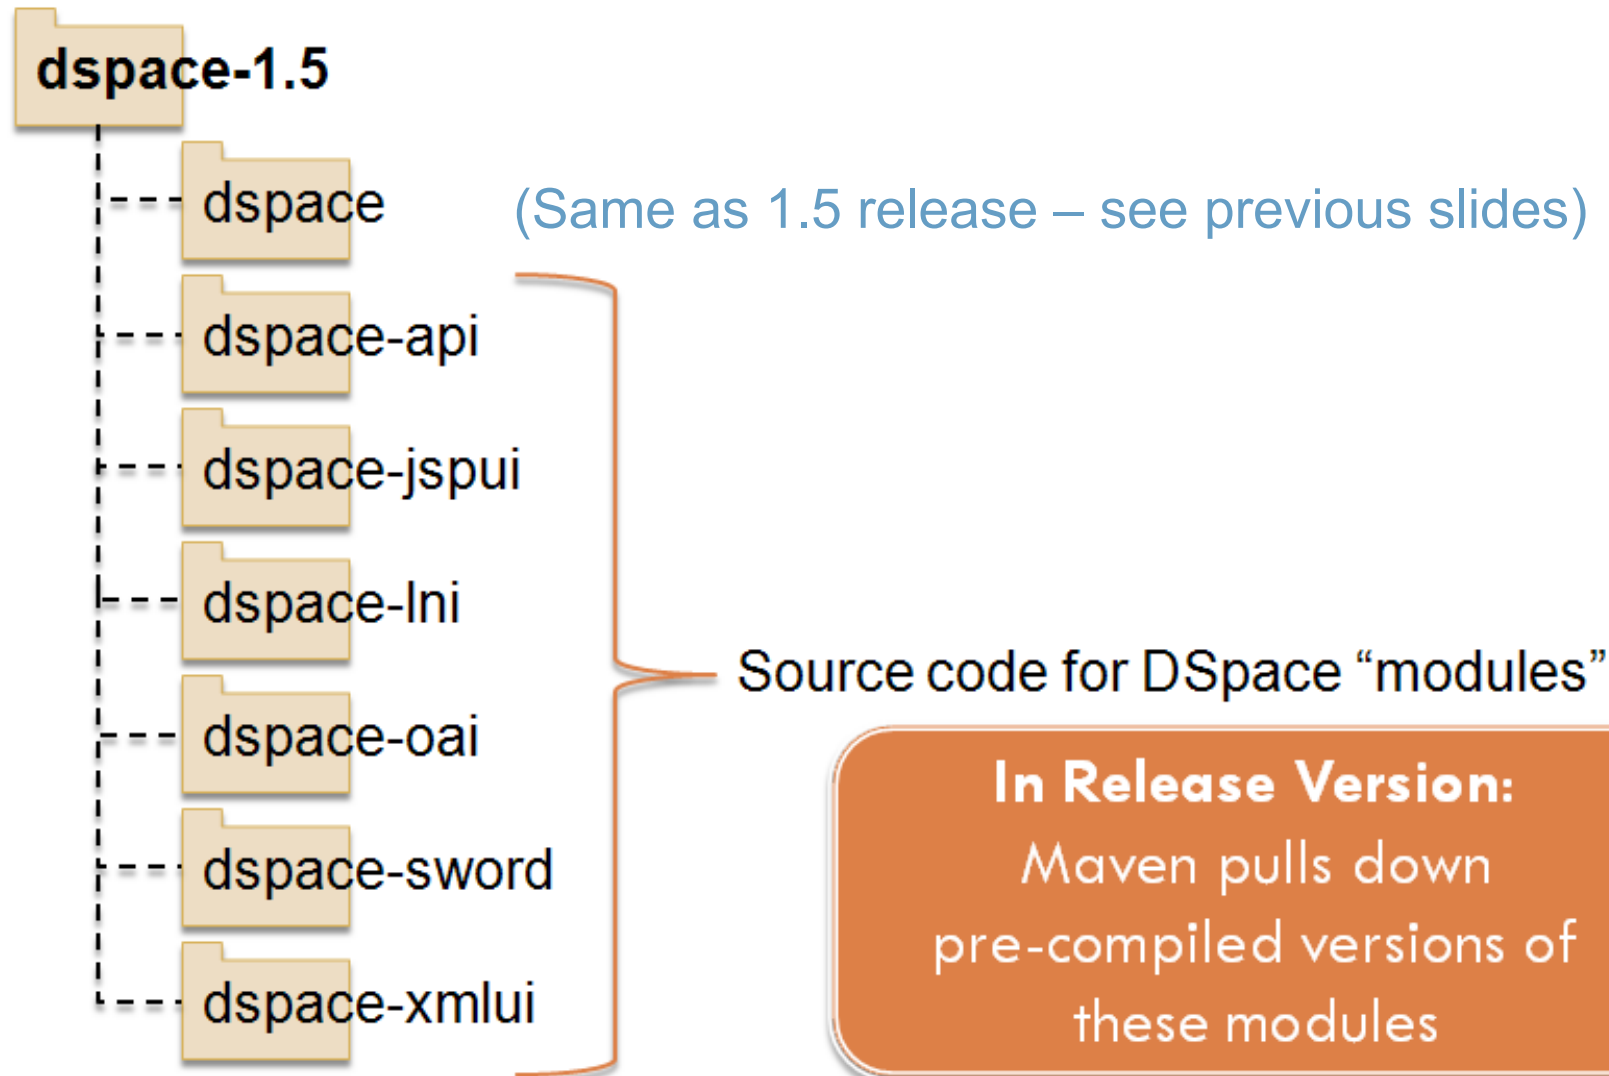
dspace-1.5

dspace

(Same as 1.5 release – see previous slides)

dspace-api

dspace-jspui

dspace-lni

dspace-oai

dspace-sword

dspace-xmlui

Source code for DSpace “modules”

In Release Version:
Maven pulls down pre-compiled versions of these modules